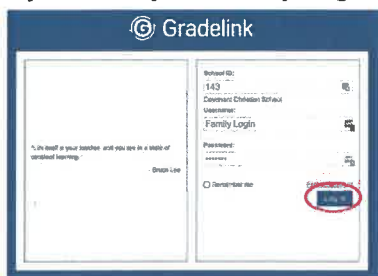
Gradelink

"...to itself is your teacher, and you are in a state of constant learning."
- Bruce Lee

School ID:
143
Covenant Christian School
Username:
Family Login
Password:
•••••••
Remember me
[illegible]
Log in